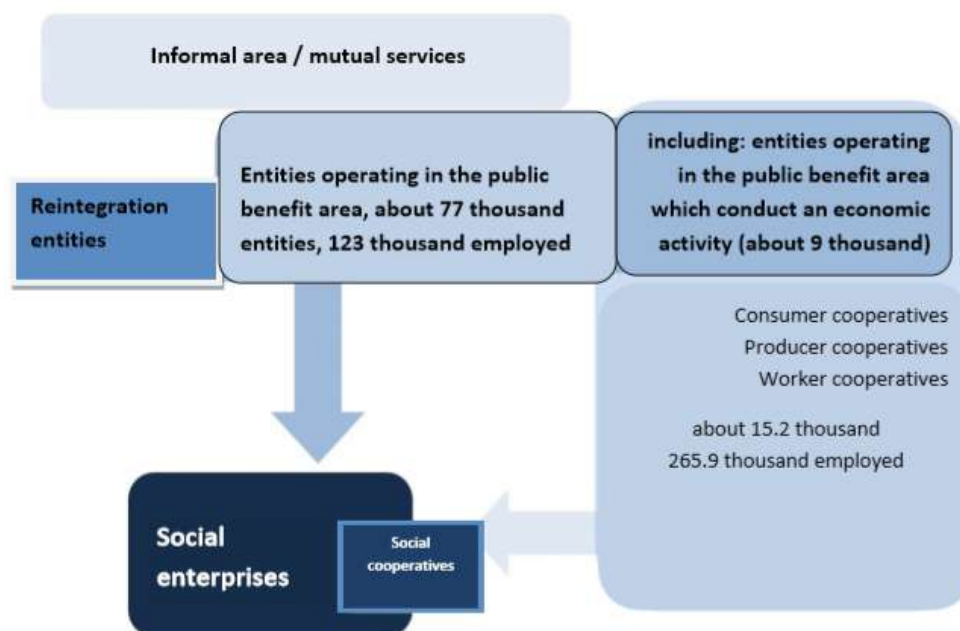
Informal area / mutual services

Reintegration entities

Entities operating in the public benefit area, about 77 thousand entities, 123 thousand employed

including: entities operating in the public benefit area which conduct an economic activity (about 9 thousand)

Consumer cooperatives
Producer cooperatives
Worker cooperatives

about 15.2 thousand
265.9 thousand employed

Social enterprises

Social cooperatives